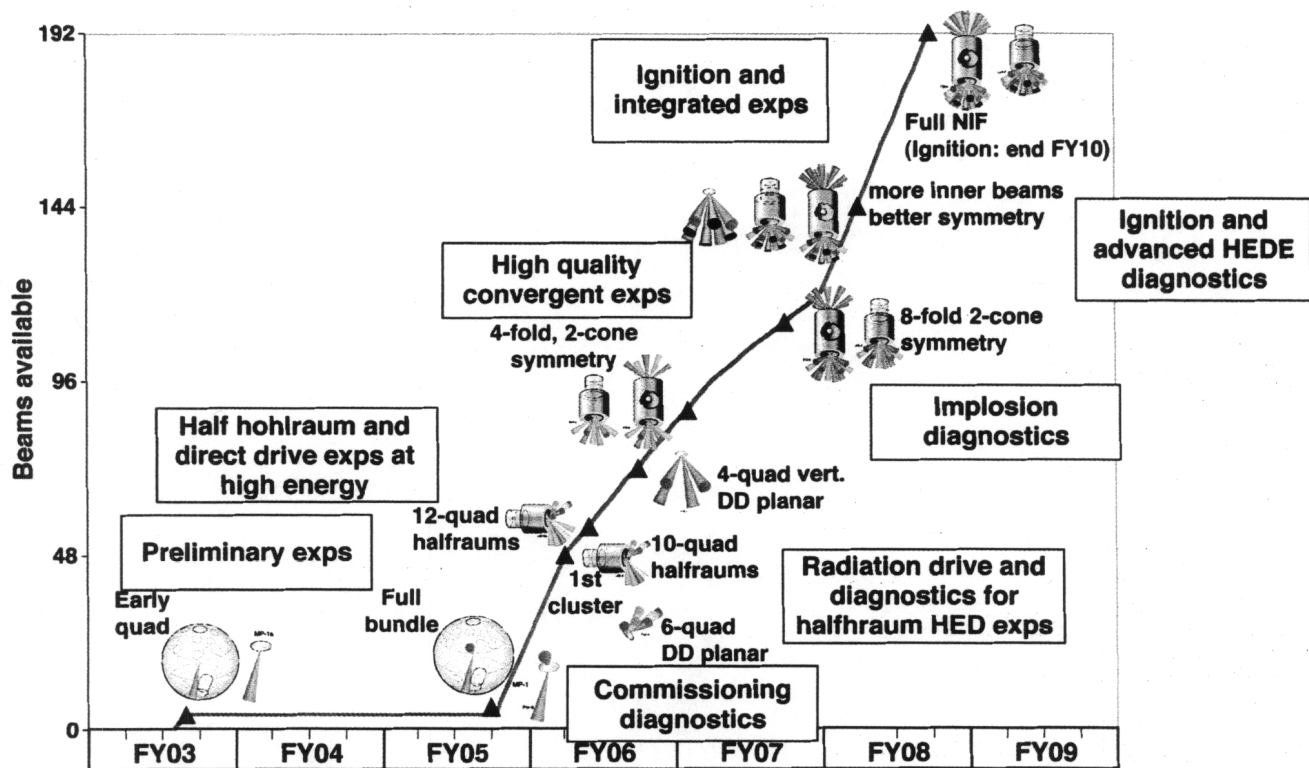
192

144

96

48

0

Beams available

Ignition and integrated exps

Full NIF (Ignition: end FY10)

more inner beams better symmetry

Ignition and advanced HEDE diagnostics

High quality convergent exps

4-fold, 2-cone symmetry

8-fold 2-cone symmetry

Implosion diagnostics

Half hohlraum and direct drive exps at high energy

4-quad vert. DD planar

12-quad halfraums

10-quad halfraums

Preliminary exps

1st cluster

Radiation drive and diagnostics for halfhraum HED exps

Early quad

Full bundle

6-quad DD planar

Commissioning diagnostics

| FY03 | FY04 | FY05 | FY06 | FY07 | FY08 | FY09 |